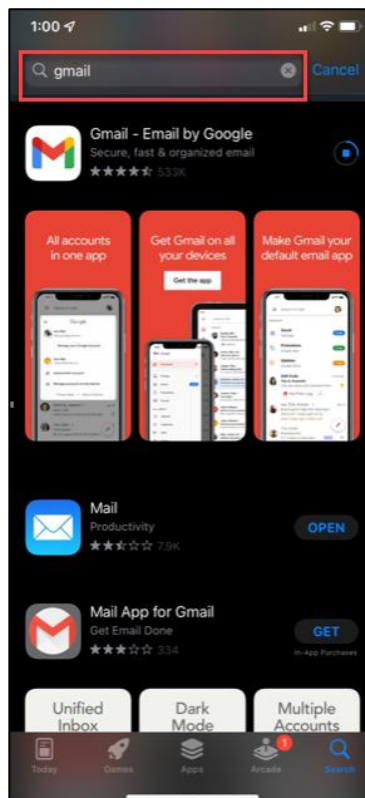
1:00

gmail

Cancel

Gmail - Email by Google
Secure, fast & organized email
533K

All accounts in one app

Get Gmail on all your devices

Get the app

Make Gmail your default email app

Mail
Productivity
7.9K

OPEN

Mail App for Gmail
Get Email Done
334

GET

In-App Purchases

Unified Inbox

Dark Mode

Multiple Accounts

Today

Games

Apps

1

Arcade

Search